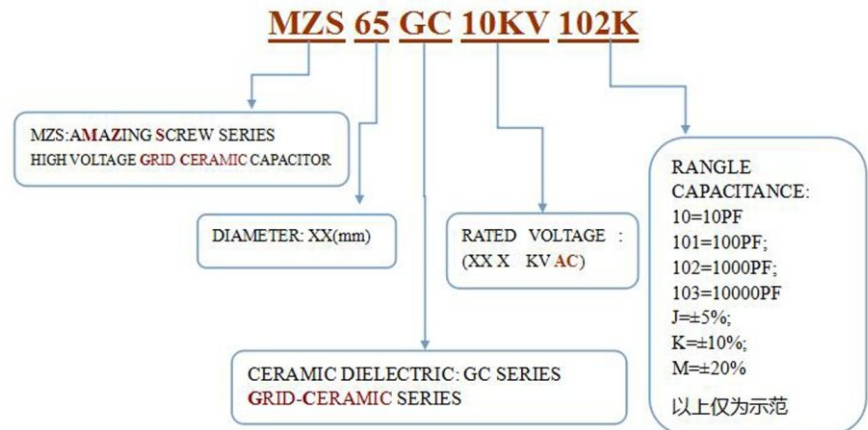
MZS 65 GC 10KV 102K

MZS:AMAZING SCREW SERIES
HIGH VOLTAGE GRID CERAMIC CAPACITOR

DIAMETER: XX(mm)

RATED VOLTAGE :
(XX X KV AC)

RANGLE
CAPACITANCE:
10=10PF
101=100PF;
102=1000PF;
103=10000PF
J=±5%;
K=±10%;
M=±20%
以上仅为示范

CERAMIC DIELECTRIC: GC SERIES
GRID-CERAMIC SERIES